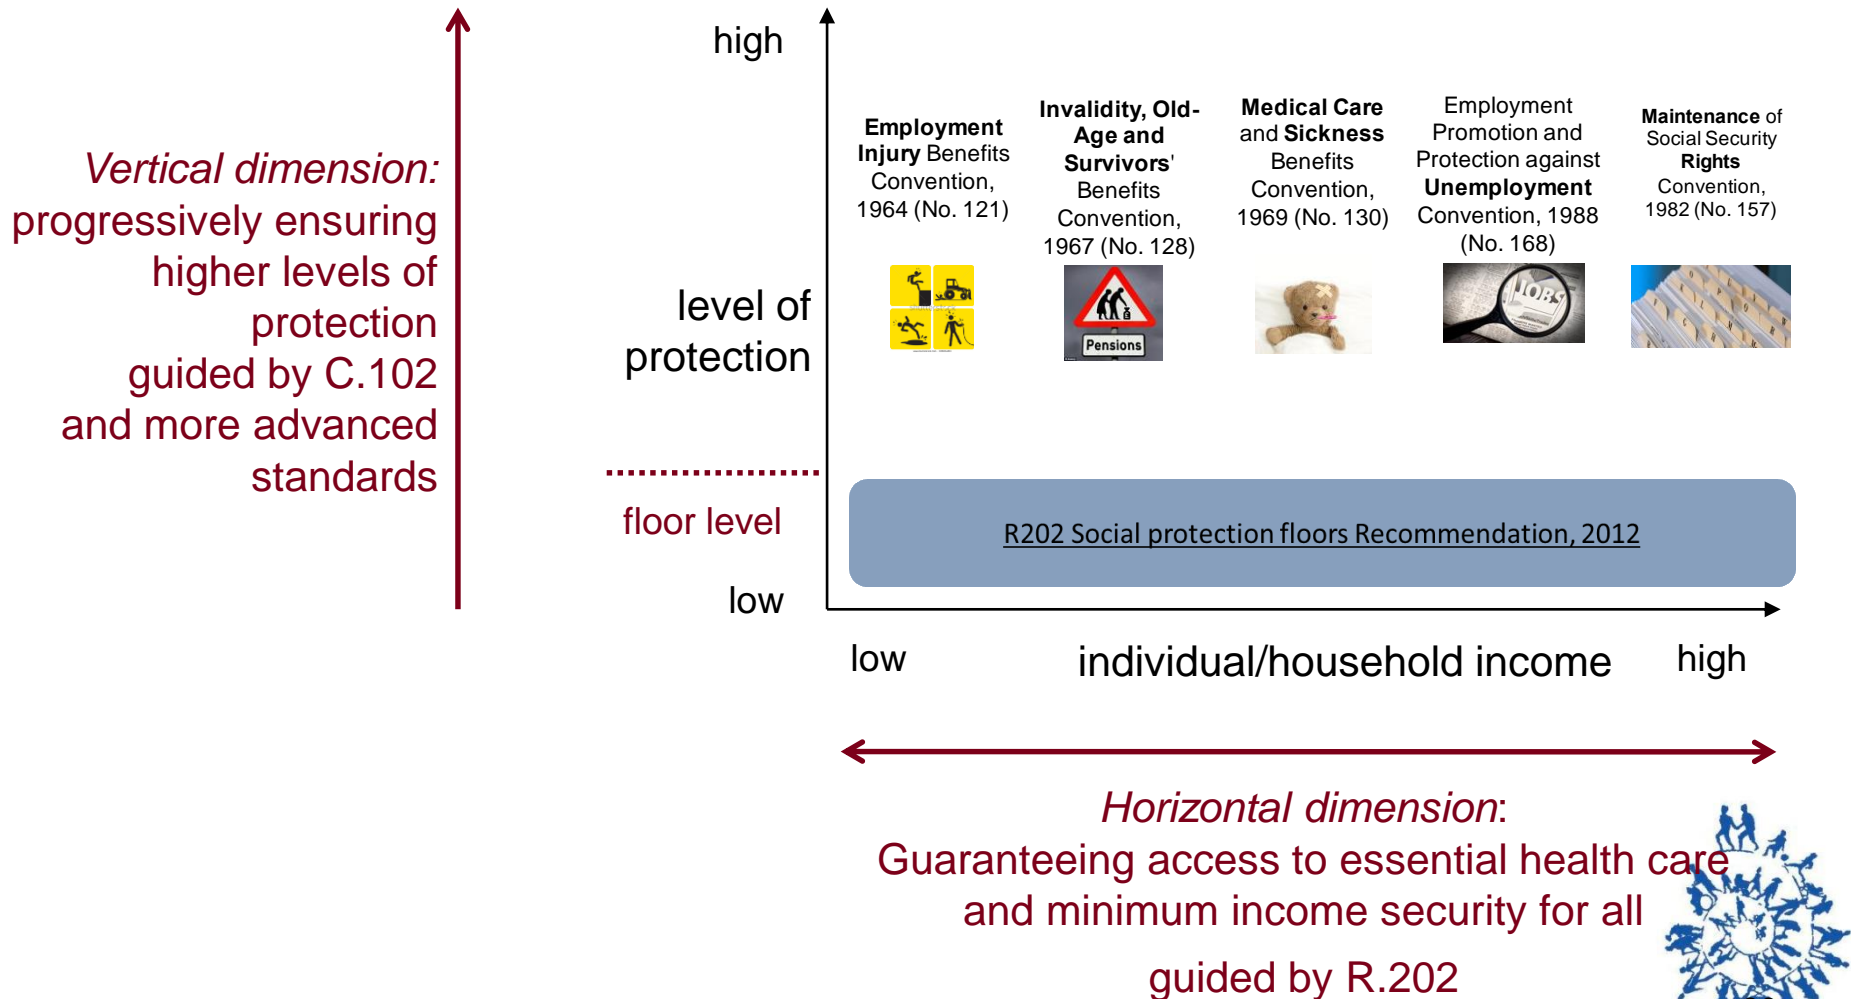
Vertical dimension: progressively ensuring higher levels of protection guided by C.102 and more advanced standards

high

level of protection

floor level

low

Employment Injury Benefits Convention, 1964 (No. 121)

Invalidity, Old-Age and Survivors' Benefits Convention, 1967 (No. 128)

Pensions

Medical Care and Sickness Benefits Convention, 1969 (No. 130)

Employment Promotion and Protection against Unemployment Convention, 1988 (No. 168)

JOBS

Maintenance of Social Security Rights Convention, 1982 (No. 157)

R202 Social protection floors Recommendation, 2012

low

individual/household income

high

Horizontal dimension: Guaranteeing access to essential health care and minimum income security for all guided by R.202